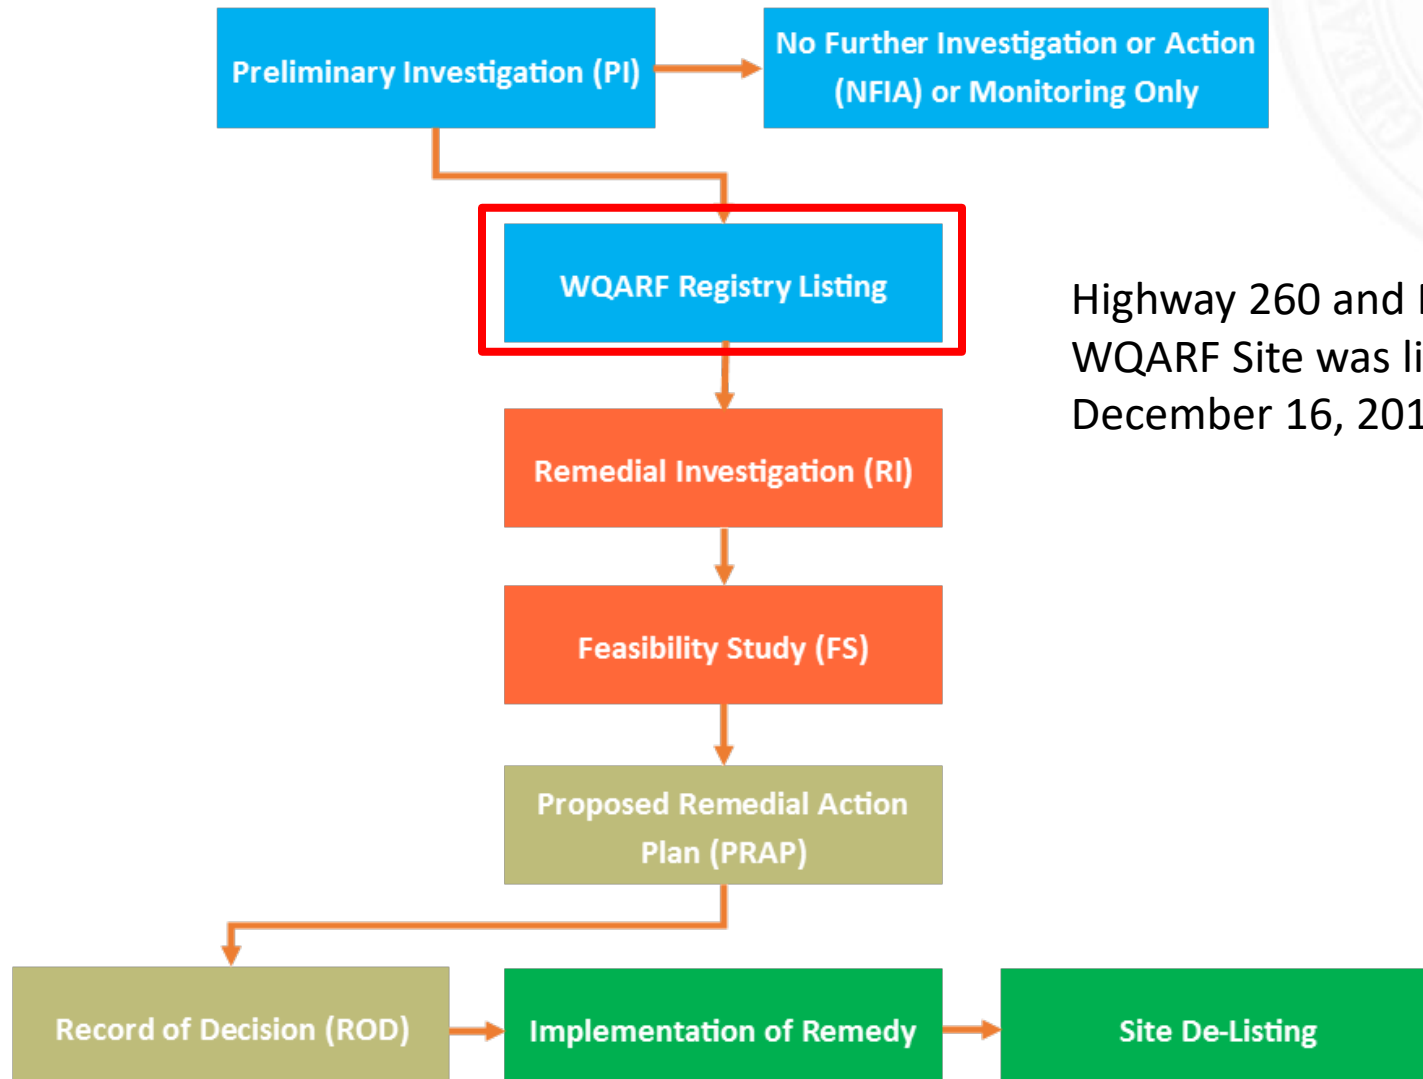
Preliminary Investigation (PI)

No Further Investigation or Action (NFIA) or Monitoring Only

WQARF Registry Listing

Highway 260 and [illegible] WQARF Site was li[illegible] December 16, 201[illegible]

Remedial Investigation (RI)

Feasibility Study (FS)

Proposed Remedial Action Plan (PRAP)

Record of Decision (ROD)

Implementation of Remedy

Site De-Listing